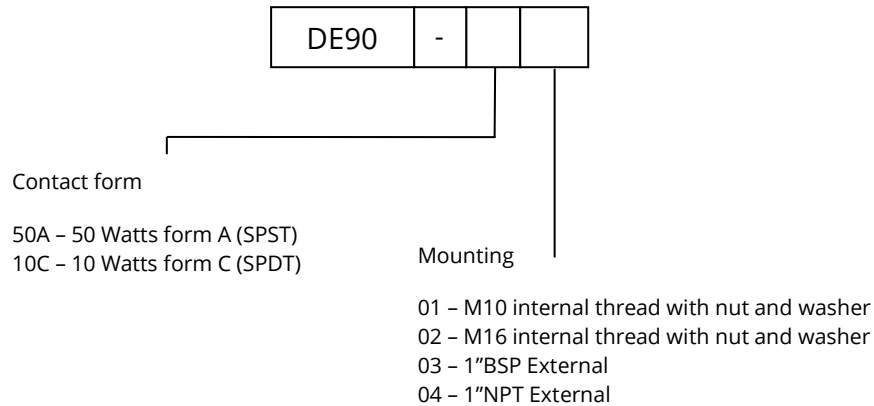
DE90 -

Contact form

50A – 50 Watts form A (SPST)
10C – 10 Watts form C (SPDT)

Mounting

01 – M10 internal thread with nut and washer
02 – M16 internal thread with nut and washer
03 – 1"BSP External
04 – 1"NPT External